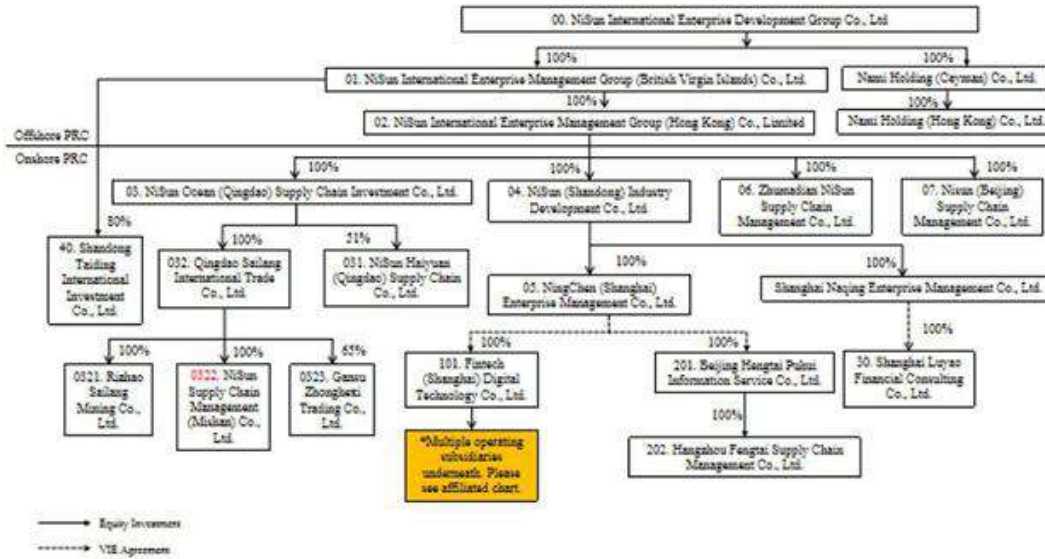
00. NiSun International Enterprise Development Group Co., Ltd

100%

100%

01. NiSun International Enterprise Management Group (British Virgin Islands) Co., Ltd.

Nami Holding (Cayman) Co., Ltd.

100%

100%

02. NiSun International Enterprise Management Group (Hong Kong) Co., Limited

Nami Holding (Hong Kong) Co., Ltd.

Offshore PRC

Onshore PRC

100%

100%

100%

100%

03. NiSun Ocean (Qingdao) Supply Chain Investment Co., Ltd.

04. NiSun (Shandong) Industry Development Co., Ltd.

06. Zhumadian NiSun Supply Chain Management Co., Ltd.

07. Nisun (Beijing) Supply Chain Management Co., Ltd.

80%

40. Shandong Taiding International Investment Co., Ltd.

100%

51%

032. Qingdao Sailang International Trade Co., Ltd.

031. NiSun Haiyuan (Qingdao) Supply Chain Co., Ltd.

100%

100%

05. NingChen (Shanghai) Enterprise Management Co., Ltd.

Shanghai Naqing Enterprise Management Co., Ltd.

100%

100%

100%

100%

100%

65%

0321. Rizhao Sailang Mining Co., Ltd.

0322. NiSun Supply Chain Management (Mishan) Co., Ltd.

0323. Gansu Zhonghexi Trading Co., Ltd.

101. Fintech (Shanghai) Digital Technology Co., Ltd.

201. Beijing Hengtai Puhui Information Service Co., Ltd.

30. Shanghai Luyao Financial Consulting Co., Ltd.

100%

*Multiple operating subsidiaries underneath. Please see affiliated chart.

202. Hangzhou Fengtai Supply Chain Management Co., Ltd.

Equity Investment

VIE Agreement